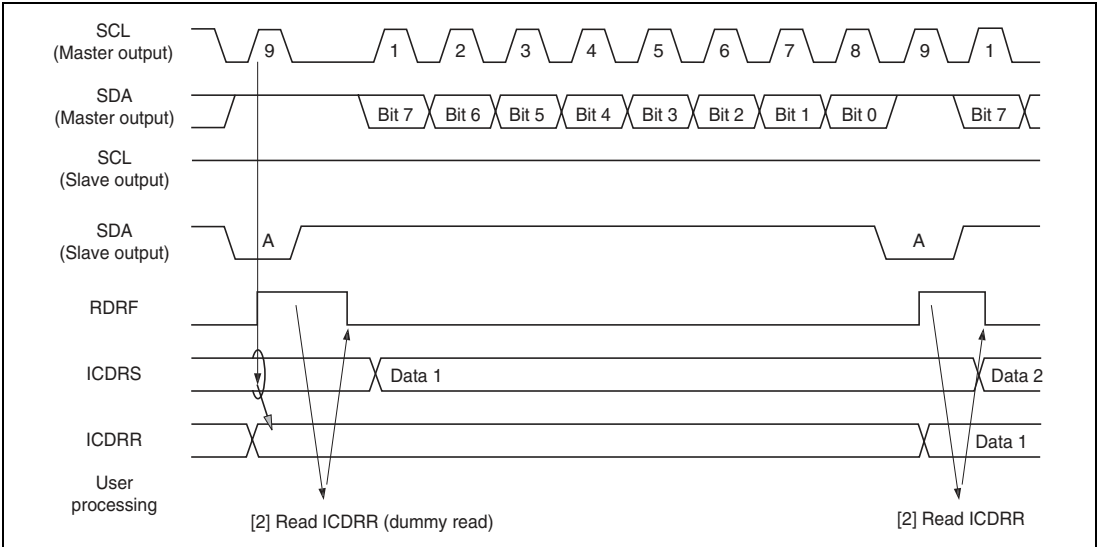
SCL
(Master output)
9
1
2
3
4
5
6
7
8
9
1

SDA
(Master output)
Bit 7
Bit 6
Bit 5
Bit 4
Bit 3
Bit 2
Bit 1
Bit 0
Bit 7

SCL
(Slave output)

SDA
(Slave output)
A
A

RDRF

ICDRS
Data 1
Data 2

ICDRR
Data 1

User
processing

[2] Read ICDRR (dummy read)

[2] Read ICDRR